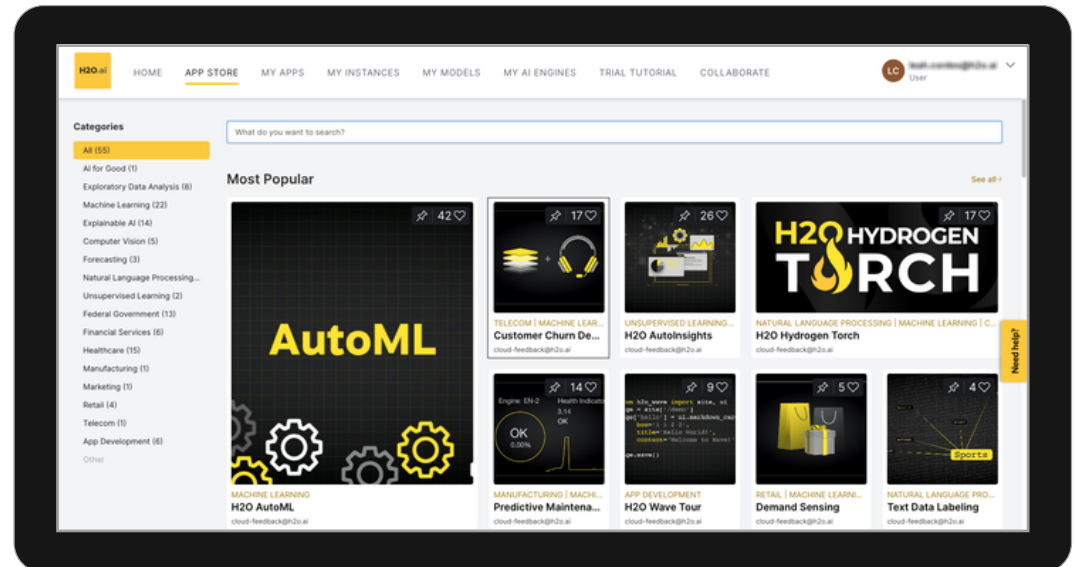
H2O.ai HOME APP STORE MY APPS MY INSTANCES MY MODELS MY AI ENGINES TRIAL TUTORIAL COLLABORATE

LC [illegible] User

Categories

All (55)
AI for Good (1)
Exploratory Data Analysis (8)
Machine Learning (22)
Explainable AI (14)
Computer Vision (5)
Forecasting (3)
Natural Language Processing...
Unsupervised Learning (2)
Federal Government (13)
Financial Services (6)
Healthcare (15)
Manufacturing (1)
Marketing (1)
Retail (4)
Telecom (1)
App Development (6)
Other

What do you want to search?

Most Popular

See all

42

AutoML

MACHINE LEARNING
H2O AutoML
cloud-feedback@h2o.ai

17

TELECOM | MACHINE LEAR...
Customer Churn De...
cloud-feedback@h2o.ai

26

UNSUPERVISED LEARNING...
H2O AutoInsights
cloud-feedback@h2o.ai

17

H2O HYDROGEN TORCH

NATURAL LANGUAGE PROCESSING | MACHINE LEARNING | C...
H2O Hydrogen Torch
cloud-feedback@h2o.ai

Need help?

14

Engine: EN-2
Health Indicato
3.14
OK
OK
0.00%

MANUFACTURING | MACHI...
Predictive Maintena...
cloud-feedback@h2o.ai

9

APP DEVELOPMENT
H2O Wave Tour
cloud-feedback@h2o.ai

5

RETAIL | MACHINE LEARNI...
Demand Sensing
cloud-feedback@h2o.ai

4

Sports

NATURAL LANGUAGE PRO...
Text Data Labeling
cloud-feedback@h2o.ai